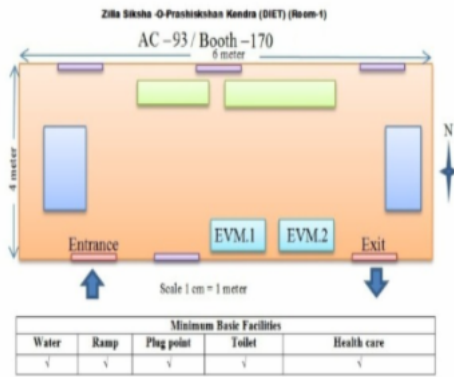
Zilla Siksha -O-Prashikshan Kendra (DIET) (Room-1)

AC –93 / Booth –170

6 meter

4 meter

N

EVM.1

EVM.2

Entrance

Exit

Scale 1 cm = 1 meter

| Minimum Basic Facilities | | | | |
|---|---|---|---|---|
| Water | Ramp | Plug point | Toilet | Health care |
| √ | √ | √ | √ | √ |